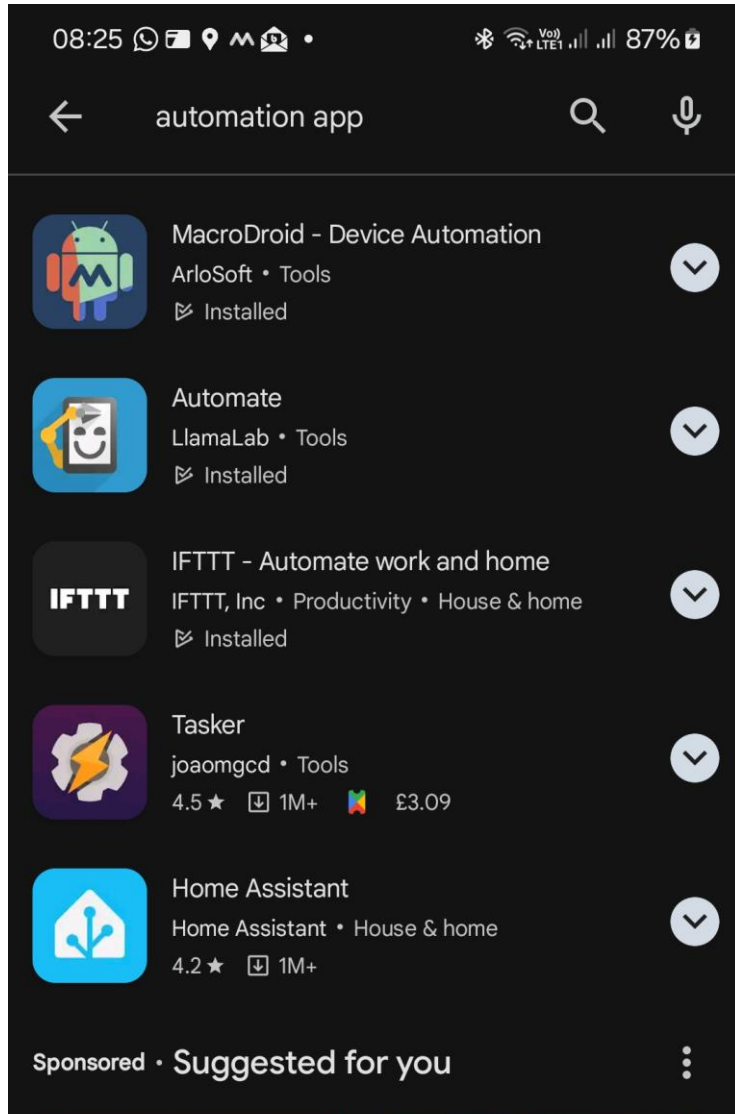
08:25 • 87%

automation app

MacroDroid - Device Automation
ArloSoft • Tools
Installed

Automate
LlamaLab • Tools
Installed

IFTTT
IFTTT - Automate work and home
IFTTT, Inc • Productivity • House & home
Installed

Tasker
joaomgcd • Tools
4.5 ★ 1M+ £3.09

Home Assistant
Home Assistant • House & home
4.2 ★ 1M+

Sponsored • Suggested for you